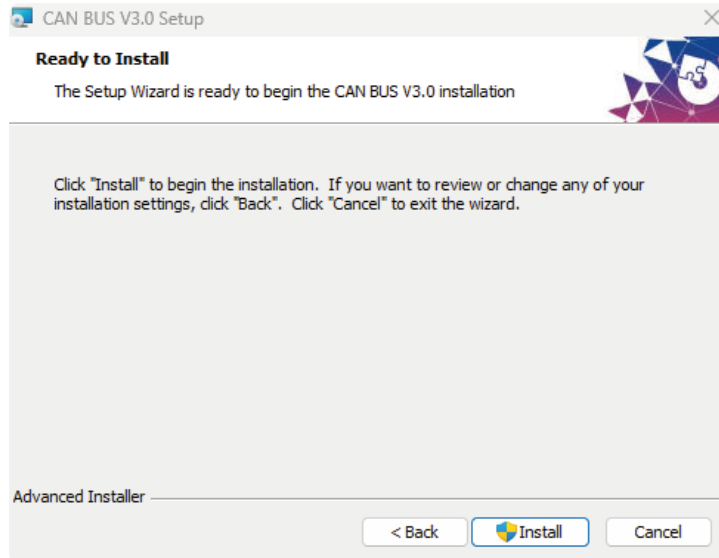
CAN BUS V3.0 Setup

Ready to Install

The Setup Wizard is ready to begin the CAN BUS V3.0 installation

Click "Install" to begin the installation. If you want to review or change any of your installation settings, click "Back". Click "Cancel" to exit the wizard.

Advanced Installer

< Back

Install

Cancel